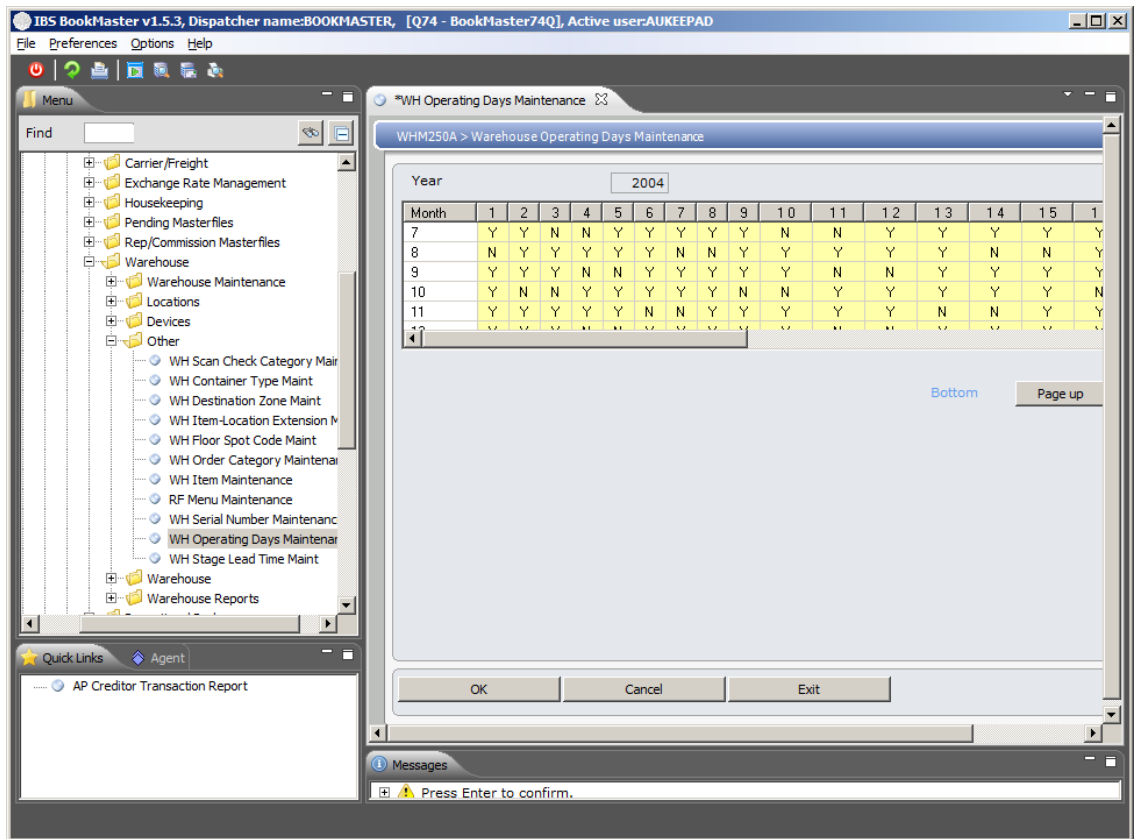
IBS BookMaster v1.5.3, Dispatcher name:BOOKMASTER, [Q74 - BookMaster74Q], Active user:AUKEEPAD

File Preferences Options Help

Menu

Find

Carrier/Freight
Exchange Rate Management
Housekeeping
Pending Masterfiles
Rep/Commission Masterfiles
Warehouse
Warehouse Maintenance
Locations
Devices
Other
WH Scan Check Category Mai
WH Container Type Maint
WH Destination Zone Maint
WH Item-Location Extension M
WH Floor Spot Code Maint
WH Order Category Maintenai
WH Item Maintenance
RF Menu Maintenance
WH Serial Number Maintenanc
WH Operating Days Maintenai
WH Stage Lead Time Maint
Warehouse
Warehouse Reports

Quick Links Agent

AP Creditor Transaction Report

*WH Operating Days Maintenance

WHM250A > Warehouse Operating Days Maintenance

Year 2004

| Month | 1 | 2 | 3 | 4 | 5 | 6 | 7 | 8 | 9 | 10 | 11 | 12 | 13 | 14 | 15 | 1 |
|---|---|---|---|---|---|---|---|---|---|---|---|---|---|---|---|---|
| 7 | Y | Y | N | N | Y | Y | Y | Y | Y | N | N | Y | Y | Y | Y | Y |
| 8 | N | Y | Y | Y | Y | Y | N | N | Y | Y | Y | Y | Y | N | N | Y |
| 9 | Y | Y | Y | N | N | Y | Y | Y | Y | Y | N | N | Y | Y | Y | Y |
| 10 | Y | N | N | Y | Y | Y | Y | Y | N | N | Y | Y | Y | Y | Y | N |
| 11 | Y | Y | Y | Y | Y | N | N | Y | Y | Y | Y | Y | N | N | Y | Y |

Bottom Page up

OK Cancel Exit

Messages

Press Enter to confirm.